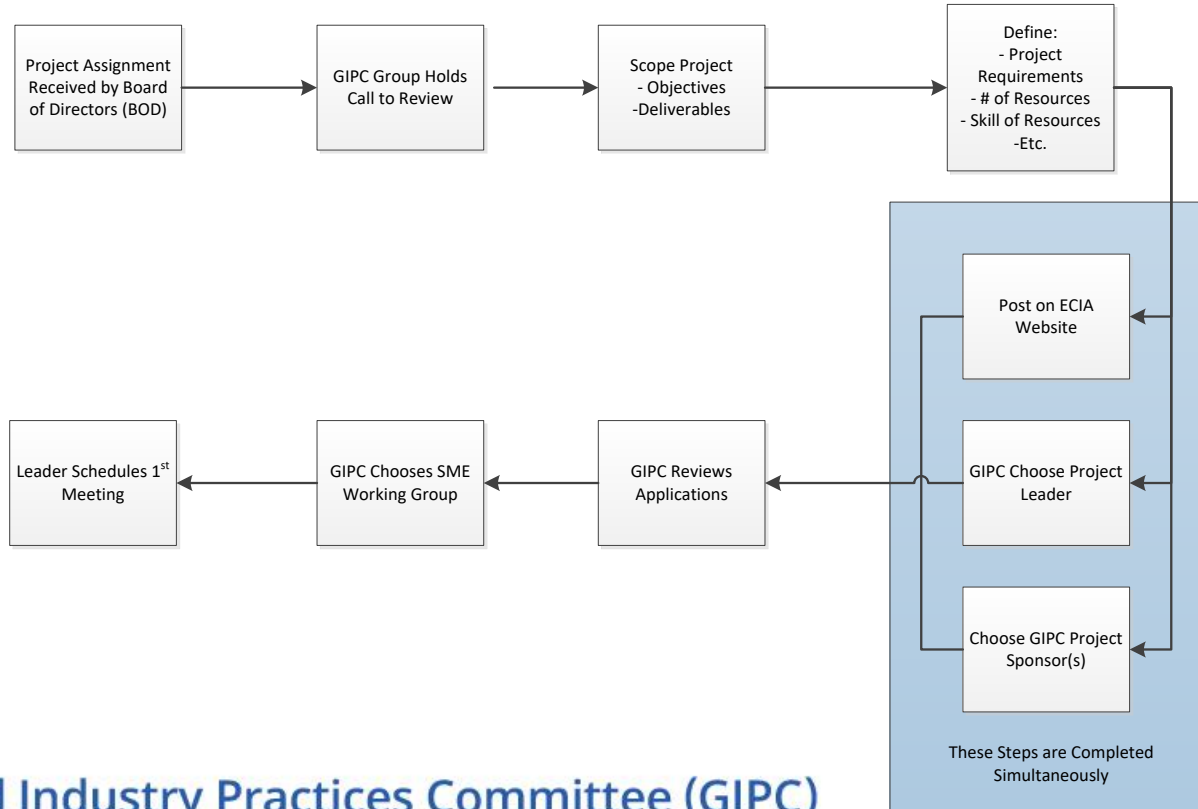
Project Assignment Received by Board of Directors (BOD)

GIPC Group Holds Call to Review

Scope Project
- Objectives
-Deliverables

Define:
- Project Requirements
- # of Resources
- Skill of Resources
-Etc.

Post on ECIA Website

GIPC Choose Project Leader

Choose GIPC Project Sponsor(s)

These Steps are Completed Simultaneously

GIPC Reviews Applications

GIPC Chooses SME Working Group

Leader Schedules 1$^{st}$ Meeting

l Industry Practices Committee (GIPC)